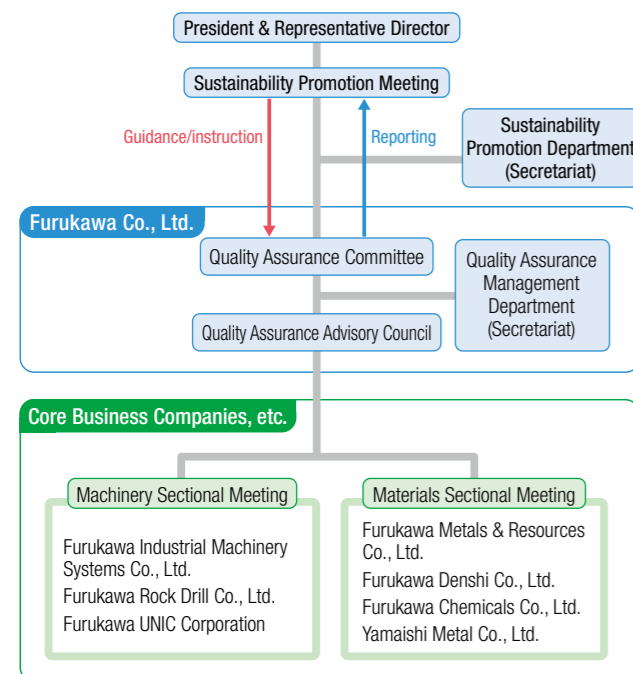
President & Representative Director

Sustainability Promotion Meeting

Guidance/instruction

Reporting

Sustainability Promotion Department (Secretariat)

Furukawa Co., Ltd.

Quality Assurance Committee

Quality Assurance Management Department (Secretariat)

Quality Assurance Advisory Council

Core Business Companies, etc.

Machinery Sectional Meeting

Furukawa Industrial Machinery Systems Co., Ltd.
Furukawa Rock Drill Co., Ltd.
Furukawa UNIC Corporation

Materials Sectional Meeting

Furukawa Metals & Resources Co., Ltd.
Furukawa Denshi Co., Ltd.
Furukawa Chemicals Co., Ltd.
Yamaishi Metal Co., Ltd.